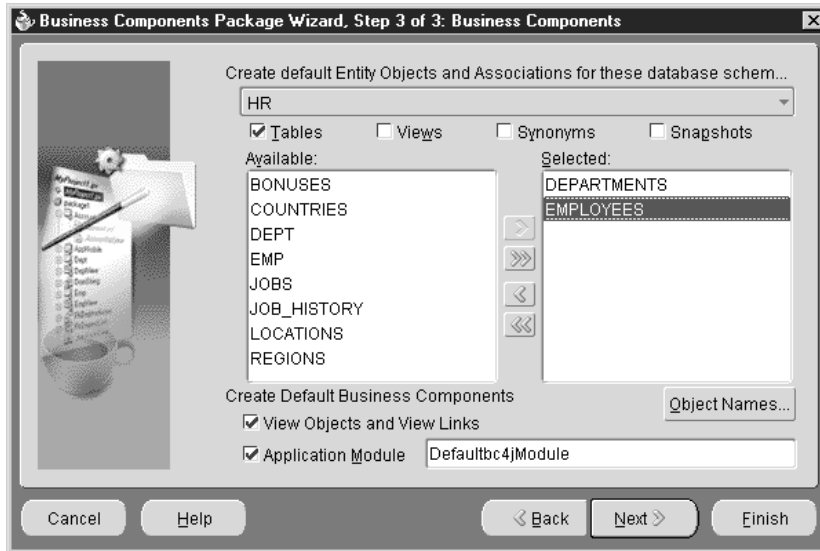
Business Components Package Wizard, Step 3 of 3: Business Components

Create default Entity Objects and Associations for these database schem...

HR

Tables
Views
Synonyms
Snapshots

Available:
BONUSES
COUNTRIES
DEPT
EMP
JOBS
JOB_HISTORY
LOCATIONS
REGIONS

Selected:
DEPARTMENTS
EMPLOYEES

>
>>
<
<<

Create Default Business Components
View Objects and View Links
Application Module
Defaultbc4jModule

Object Names...

Cancel
Help
< Back
Next >
Finish